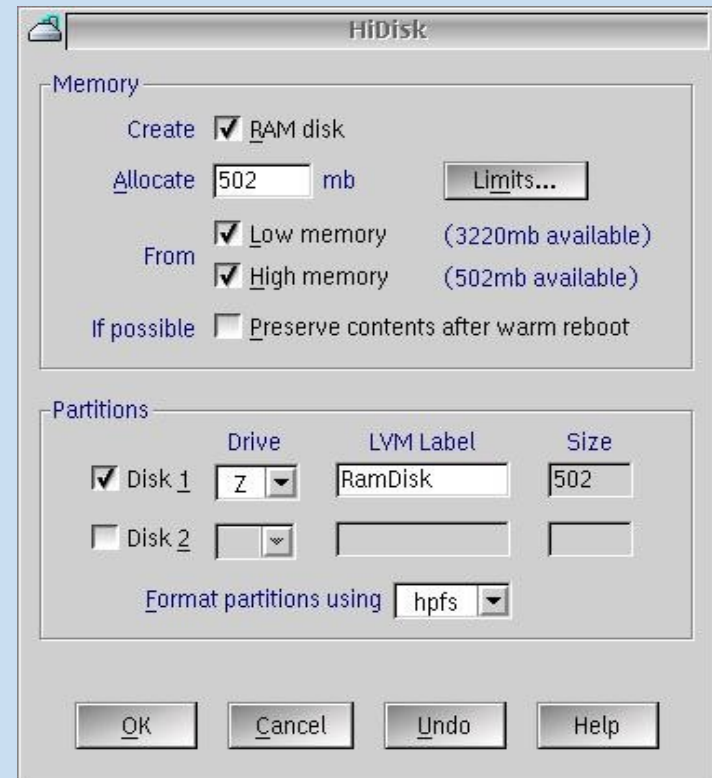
HiDisk

Memory

Create RAM disk

Allocate 502 mb Limits...

From Low memory (3220mb available)
High memory (502mb available)

If possible Preserve contents after warm reboot

Partitions

| | Drive | LVM Label | Size |
|---|---|---|---|
| Disk 1 | Z | RamDisk | 502 |
| Disk 2 | | | |

Format partitions using hpfs

OK Cancel Undo Help